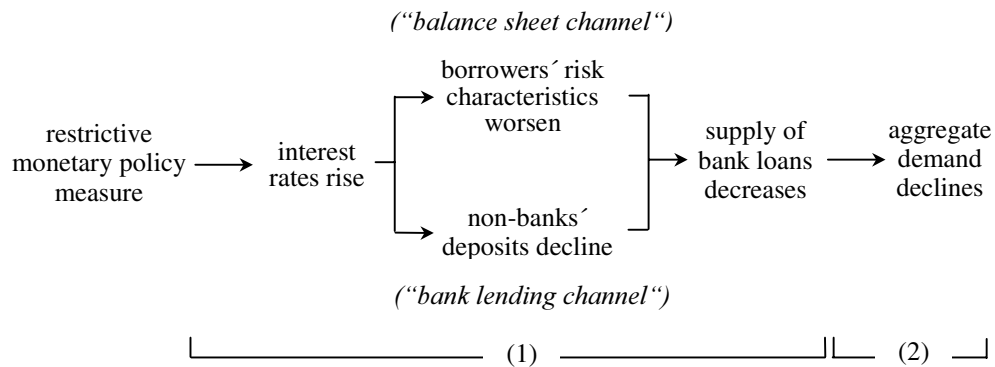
("balance sheet channel")

restrictive monetary policy measure

interest rates rise

borrowers´ risk characteristics worsen

non-banks´ deposits decline

supply of bank loans decreases

aggregate demand declines

("bank lending channel")

(1)

(2)